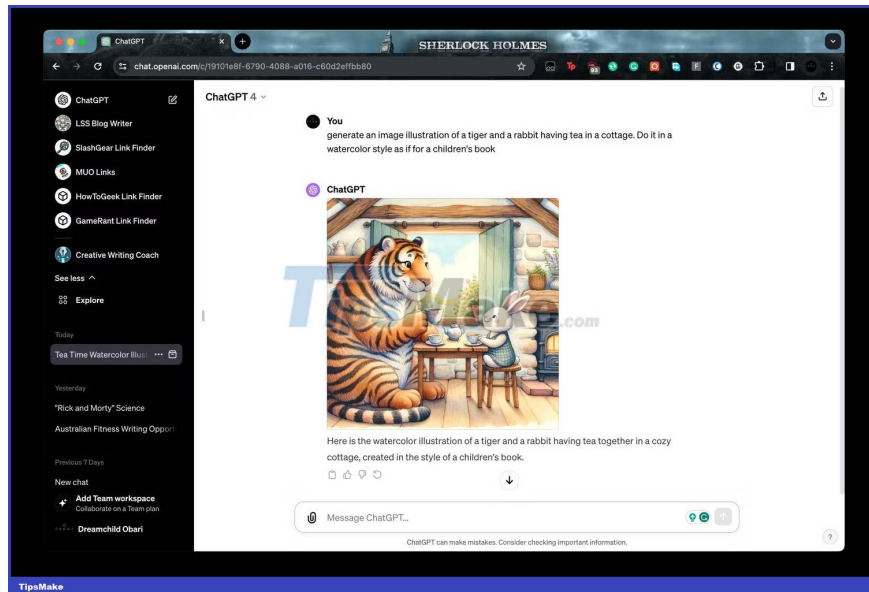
ChatGPT
SHERLOCK HOLMES
chat.openai.com/c/19101e8f-6790-4088-a016-c60d2effbb80

ChatGPT
LSS Blog Writer
SlashGear Link Finder
MUO Links
HowToGeek Link Finder
GameRant Link Finder
Creative Writing Coach
See less
Explore

Today
Tea Time Watercolor Illust

Yesterday
"Rick and Morty" Science
Australian Fitness Writing Opport

Previous 7 Days
New chat
Add Team workspace
Collaborate on a Team plan
Dreamchild Obari

ChatGPT 4

You
generate an image illustration of a tiger and a rabbit having tea in a cottage. Do it in a watercolor style as if for a children's book

ChatGPT
Here is the watercolor illustration of a tiger and a rabbit having tea together in a cozy cottage, created in the style of a children's book.

Message ChatGPT...
ChatGPT can make mistakes. Consider checking important information.
?

.com

TipsMake